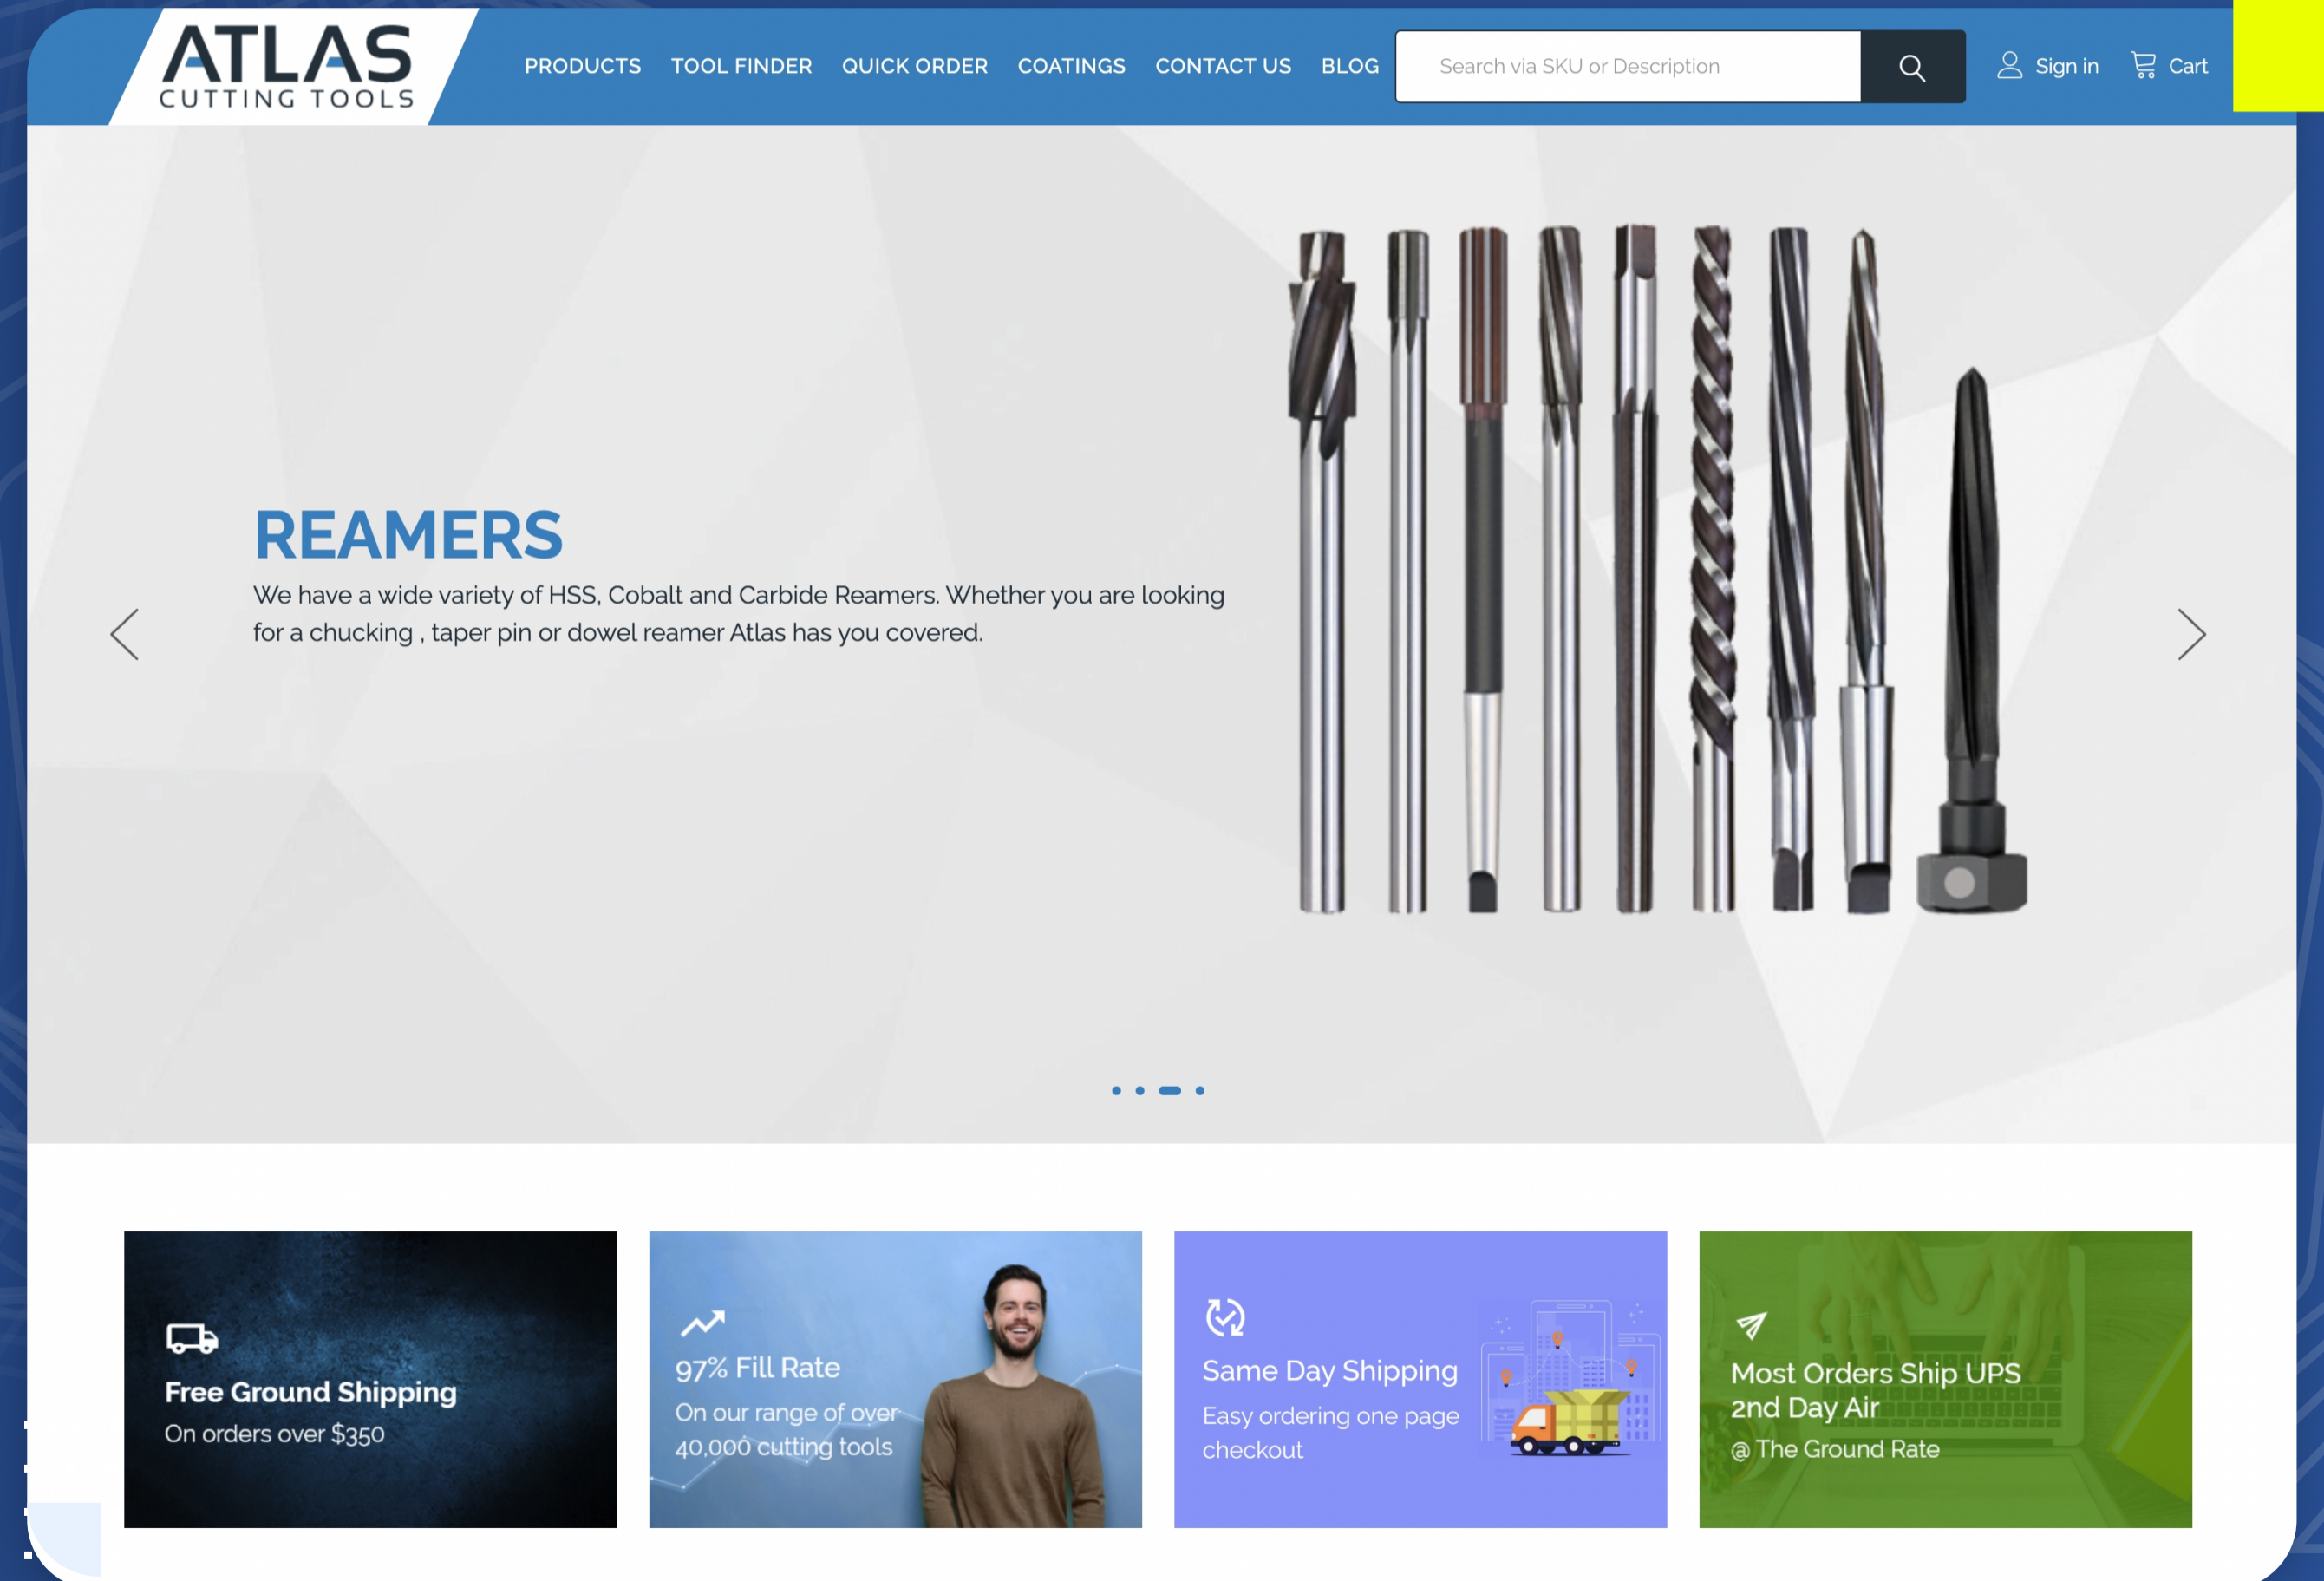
ATLAS
CUTTING TOOLS

PRODUCTS TOOL FINDER QUICK ORDER COATINGS CONTACT US BLOG

Search via SKU or Description

Sign in Cart

REAMERS

We have a wide variety of HSS, Cobalt and Carbide Reamers. Whether you are looking for a chucking , taper pin or dowel reamer Atlas has you covered.

Free Ground Shipping
On orders over $350

97% Fill Rate
On our range of over 40,000 cutting tools

Same Day Shipping
Easy ordering one page checkout

Most Orders Ship UPS 2nd Day Air
@ The Ground Rate